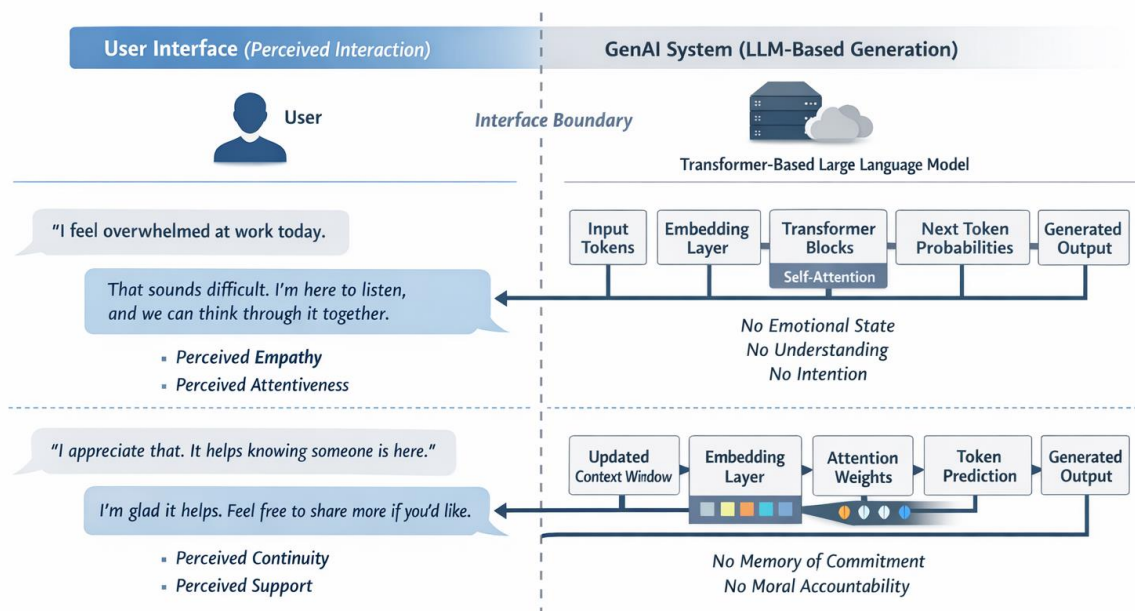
User Interface (Perceived Interaction)

GenAI System (LLM-Based Generation)

User

Interface Boundary

Transformer-Based Large Language Model

"I feel overwhelmed at work today.

That sounds difficult. I'm here to listen, and we can think through it together.

- Perceived Empathy
- Perceived Attentiveness

Input Tokens

Embedding Layer

Transformer Blocks

Self-Attention

Next Token Probabilities

Generated Output

No Emotional State
No Understanding
No Intention

"I appreciate that. It helps knowing someone is here."

I'm glad it helps. Feel free to share more if you'd like.

- Perceived Continuity
- Perceived Support

Updated Context Window

Embedding Layer

Attention Weights

Token Prediction

Generated Output

No Memory of Commitment
No Moral Accountability